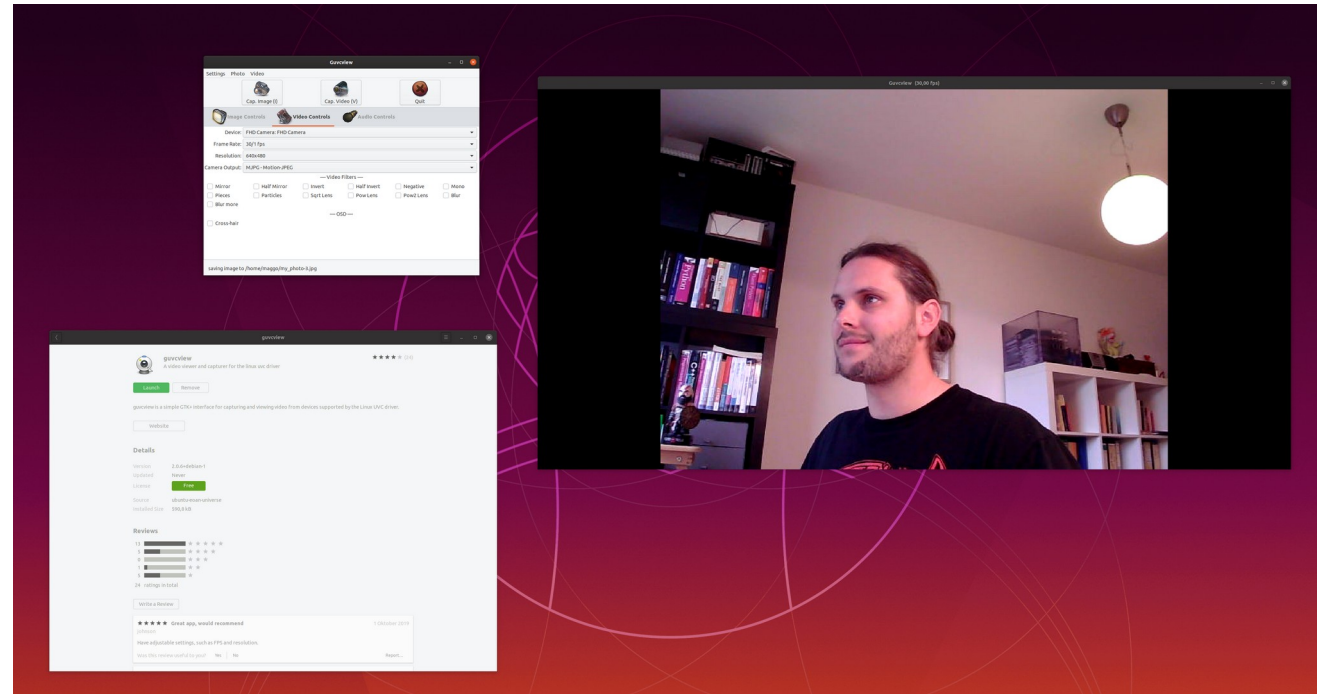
Guvcview

Settings Photo Video

Cap. Image (I) Cap. Video (V) Quit

Image Controls Video Controls Audio Controls

Device: FHD Camera: FHD Camera

Frame Rate: 30/1 fps

Resolution: 640x480

Camera Output: MJPG - Motion-JPEG

— Video Filters —

Mirror Half Mirror Invert Half Invert Negative Mono

Pieces Particles Sqrt Lens Pow Lens Pow2 Lens Blur

Blur more

— OSD —

Cross-hair

saving image to /home/maggo/my_photo-5.jpg

Guvcview (30,00 fps)

guvcview

guvcview

A video viewer and capturer for the linux uvc driver

Launch Remove

guvcview is a simple GTK+ interface for capturing and viewing video from devices supported by the Linux UVC driver.

Website

Details

Version 2.0.6+debian-1

Updated Never

License Free

Source ubuntu-main-universe

Installed Size 590,0 kB

Reviews

13
3
4
1
3

24 ratings in total

Write a Review

★★★★★ Great app, would recommend 1 October 2019

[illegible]

Have adjustable settings, such as FPS and resolution.

Was this review useful to you? Yes No Report...